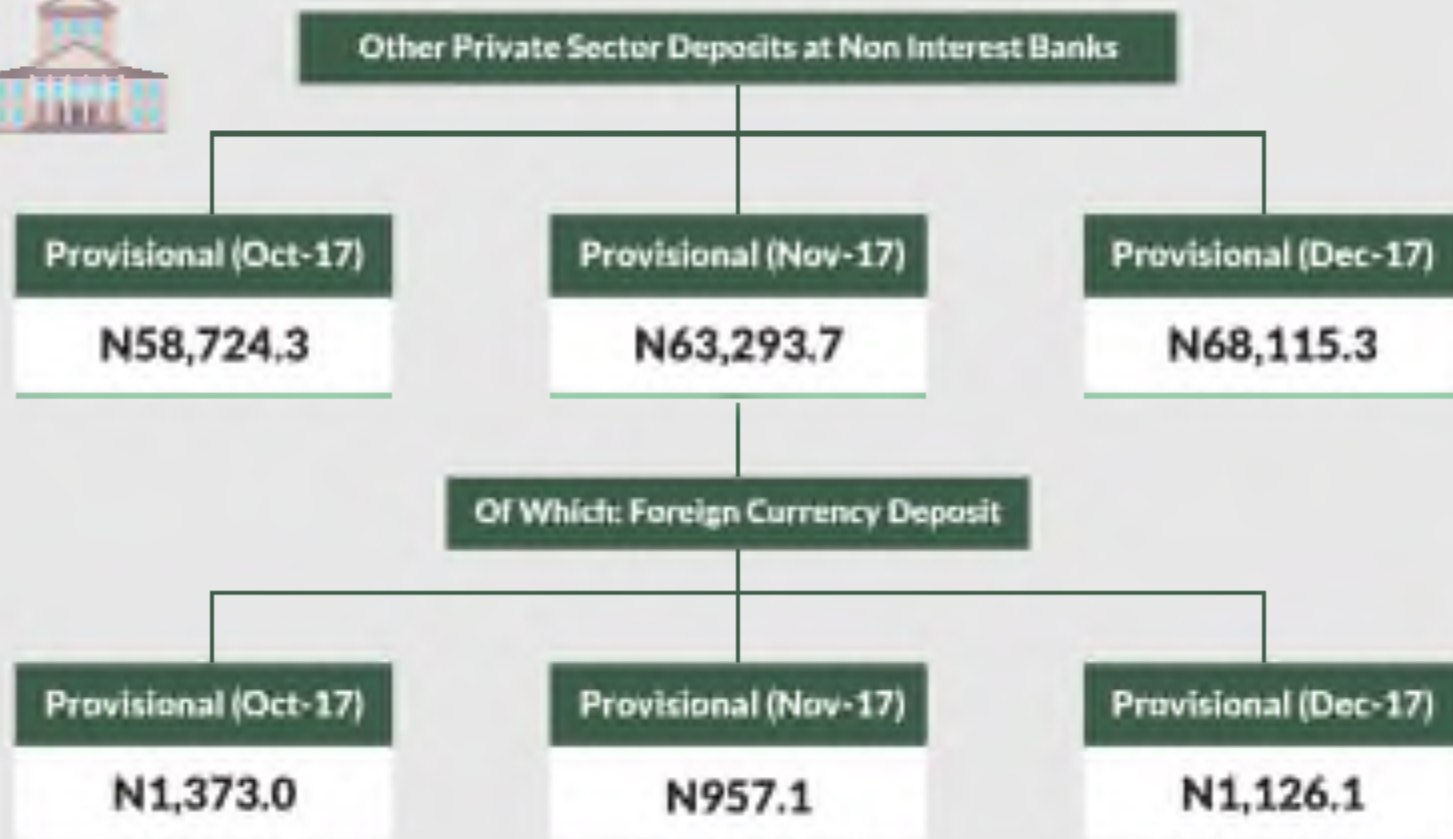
Other Private Sector Deposits at Non Interest Banks

Provisional (Oct-17)
N58,724.3

Provisional (Nov-17)
N63,293.7

Provisional (Dec-17)
N68,115.3

Of Which: Foreign Currency Deposit

Provisional (Oct-17)
N1,373.0

Provisional (Nov-17)
N957.1

Provisional (Dec-17)
N1,126.1